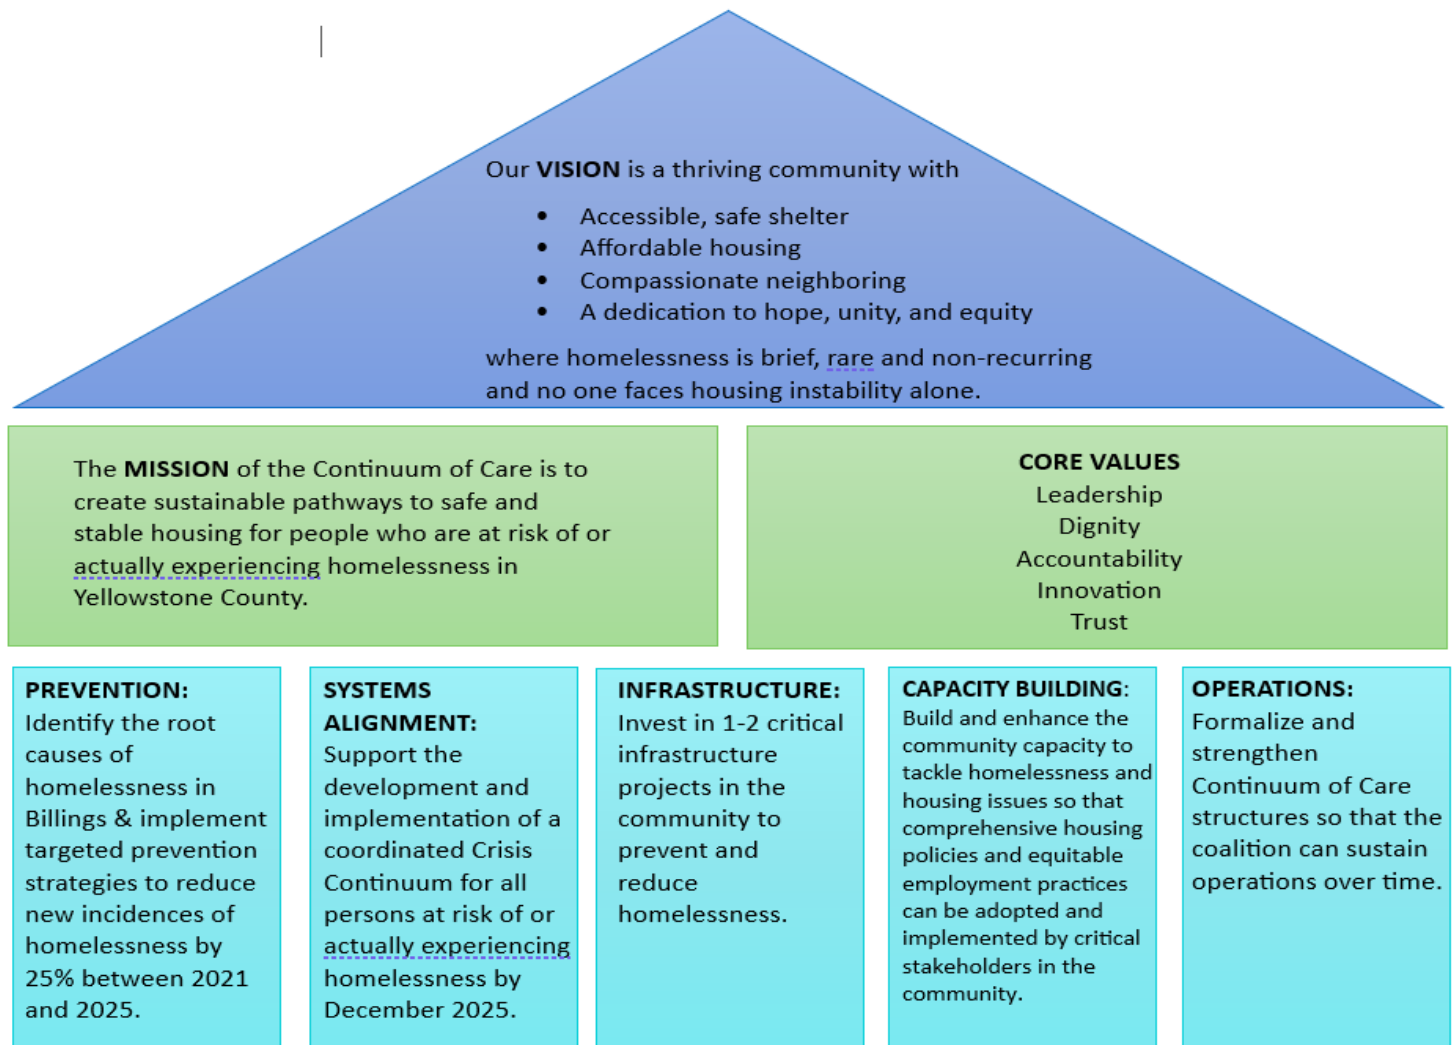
Our **VISION** is a thriving community with

- Accessible, safe shelter
- Affordable housing
- Compassionate neighboring
- A dedication to hope, unity, and equity

where homelessness is brief, rare and non-recurring and no one faces housing instability alone.

The **MISSION** of the Continuum of Care is to create sustainable pathways to safe and stable housing for people who are at risk of or actually experiencing homelessness in Yellowstone County.

**CORE VALUES**
Leadership
Dignity
Accountability
Innovation
Trust

**PREVENTION:** Identify the root causes of homelessness in Billings & implement targeted prevention strategies to reduce new incidences of homelessness by 25% between 2021 and 2025.

**SYSTEMS ALIGNMENT:** Support the development and implementation of a coordinated Crisis Continuum for all persons at risk of or actually experiencing homelessness by December 2025.

**INFRASTRUCTURE:** Invest in 1-2 critical infrastructure projects in the community to prevent and reduce homelessness.

**CAPACITY BUILDING**: Build and enhance the community capacity to tackle homelessness and housing issues so that comprehensive housing policies and equitable employment practices can be adopted and implemented by critical stakeholders in the community.

**OPERATIONS:** Formalize and strengthen Continuum of Care structures so that the coalition can sustain operations over time.